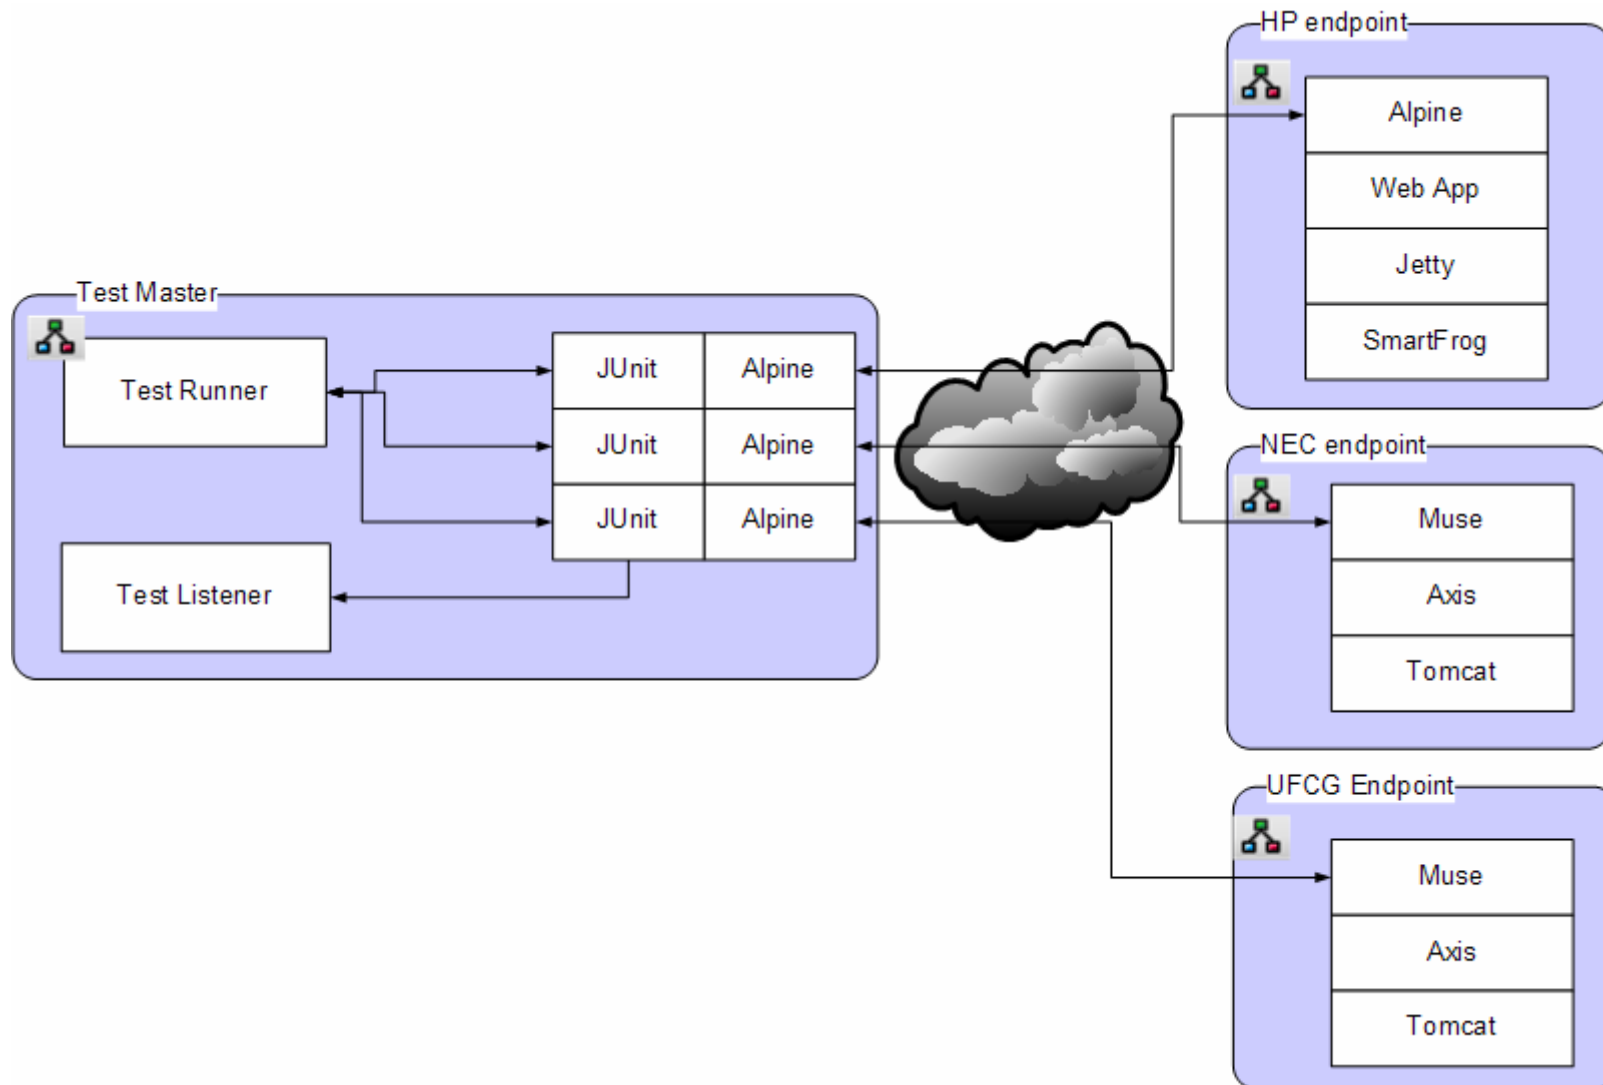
Test Master

Test Runner

| JUnit | Alpine |
|---|---|
| JUnit | Alpine |
| JUnit | Alpine |

Test Listener

HP endpoint

Alpine

Web App

Jetty

SmartFrog

NEC endpoint

Muse

Axis

Tomcat

UFCG Endpoint

Muse

Axis

Tomcat